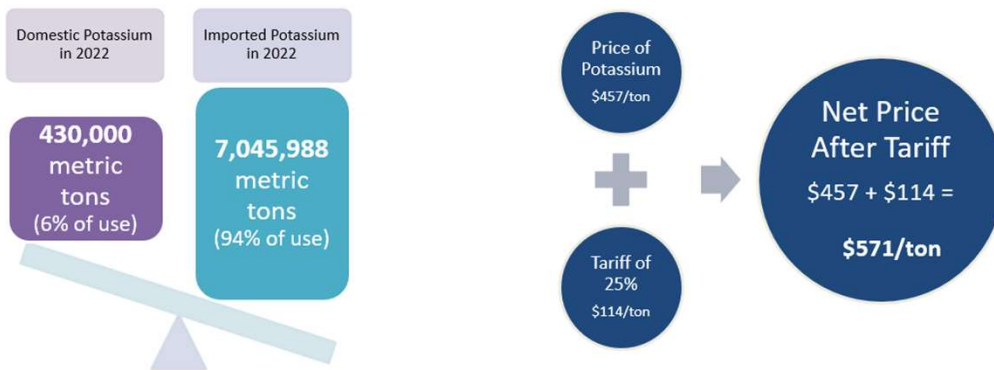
Domestic Potassium in 2022

Imported Potassium in 2022

430,000 metric tons (6% of use)

7,045,988 metric tons (94% of use)

Price of Potassium
$457/ton

Tariff of 25%
$114/ton

Net Price After Tariff
$457 + $114 =
$571/ton